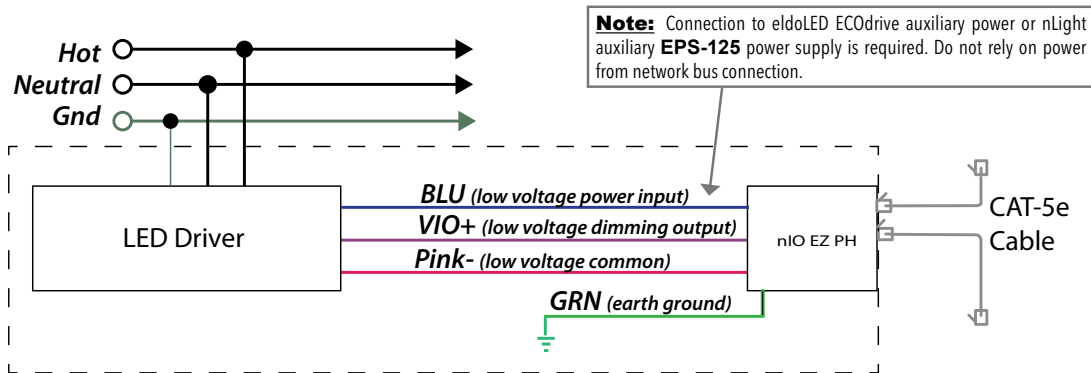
Note: Connection to eldoLED ECOdrive auxiliary power or nLight auxiliary EPS-125 power supply is required. Do not rely on power from network bus connection.

Hot

Neutral

Gnd

LED Driver

BLU (low voltage power input)

VIO+ (low voltage dimming output)

Pink- (low voltage common)

GRN (earth ground)

nIO EZ PH

CAT-5e Cable